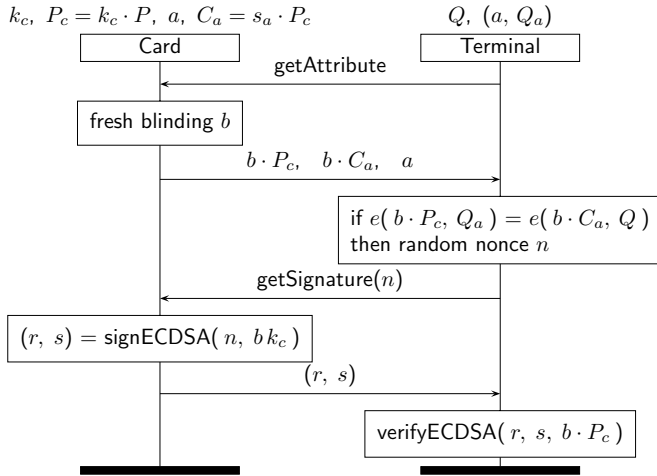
$k_c,\ P_c = k_c \cdot P,\ a,\ C_a = s_a \cdot P_c$

$Q,\ (a,\ Q_a)$

Card

Terminal

getAttribute

fresh blinding $b$

$b \cdot P_c,\quad b \cdot C_a,\quad a$

if $e(\ b \cdot P_c,\ Q_a\ ) = e(\ b \cdot C_a,\ Q\ )$
then random nonce $n$

getSignature($n$)

$(r,\ s) =$ signECDSA( $n,\ b\,k_c$ )

$(r,\ s)$

verifyECDSA( $r,\ s,\ b \cdot P_c$ )